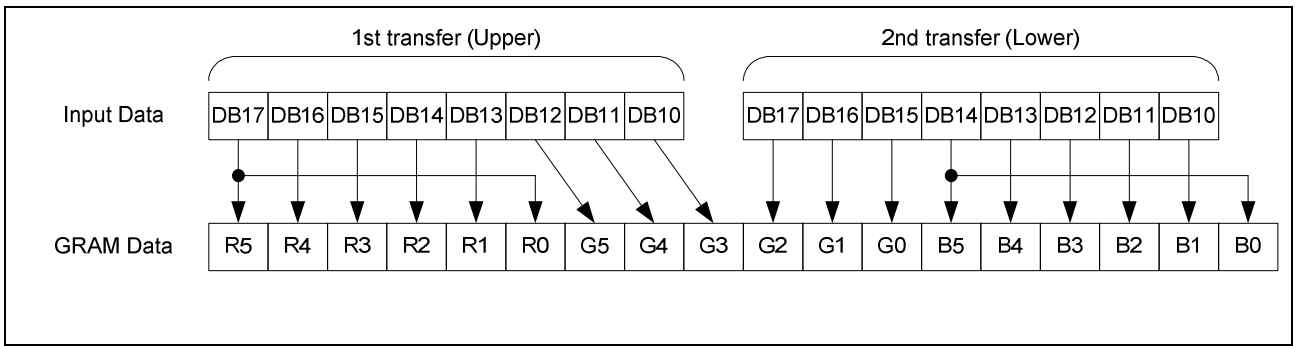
1st transfer (Upper)

2nd transfer (Lower)

Input Data

DB17 DB16 DB15 DB14 DB13 DB12 DB11 DB10

DB17 DB16 DB15 DB14 DB13 DB12 DB11 DB10

GRAM Data

R5 R4 R3 R2 R1 R0 G5 G4 G3 G2 G1 G0 B5 B4 B3 B2 B1 B0